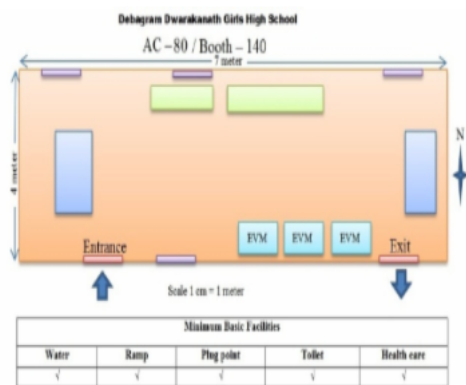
Debagram Dwarakanath Girls High School

AC – 80 / Booth – 140

7 meter

4 meter

EVM EVM EVM

Entrance

Exit

N

Scale 1 cm = 1 meter

| Minimum Basic Facilities | | | | |
|---|---|---|---|---|
| Water | Ramp | Plug point | Toilet | Health care |
| √ | √ | √ | √ | √ |